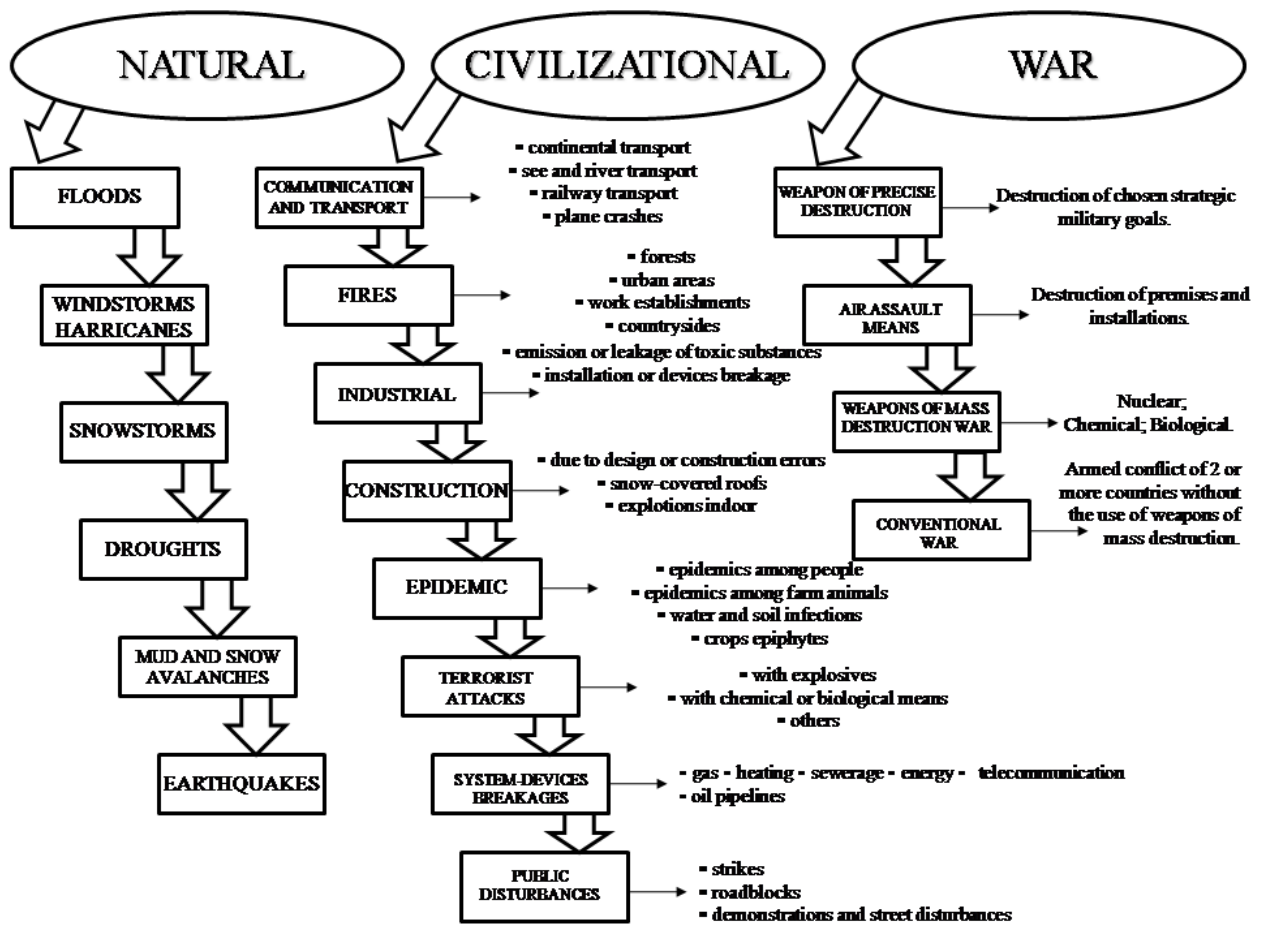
NATURAL

CIVILIZATIONAL

WAR

FLOODS

WINDSTORMS HARRICANES

SNOWSTORMS

DROUGHTS

MUD AND SNOW AVALANCHES

EARTHQUAKES

COMMUNICATION AND TRANSPORT

▪ continental transport
▪ see and river transport
▪ railway transport
▪ plane crashes

FIRES

▪ forests
▪ urban areas
▪ work establishments
▪ countrysides

INDUSTRIAL

▪ emission or leakage of toxic substances
▪ installation or devices breakage

CONSTRUCTION

▪ due to design or construction errors
▪ snow-covered roofs
▪ explotions indoor

EPIDEMIC

▪ epidemics among people
▪ epidemics among farm animals
▪ water and soil infections
▪ crops epiphytes

TERRORIST ATTACKS

▪ with explosives
▪ with chemical or biological means
▪ others

SYSTEM-DEVICES BREAKAGES

▪ gas ▪ heating ▪ sewerage ▪ energy ▪ telecommunication
▪ oil pipelines

PUBLIC DISTURBANCES

▪ strikes
▪ roadblocks
▪ demonstrations and street disturbances

WEAPON OF PRECISE DESTRUCTION

Destruction of chosen strategic military goals.

AIR ASSAULT MEANS

Destruction of premises and installations.

WEAPONS OF MASS DESTRUCTION WAR

Nuclear; Chemical; Biological.

CONVENTIONAL WAR

Armed conflict of 2 or more countries without the use of weapons of mass destruction.